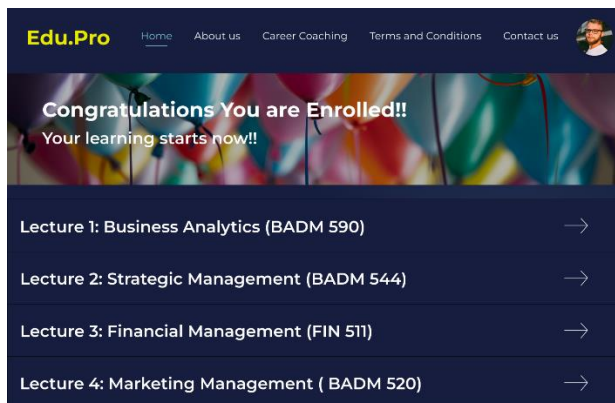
Edu.Pro Home About us Career Coaching Terms and Conditions Contact us

Congratulations You are Enrolled!!
Your learning starts now!!

Lecture 1: Business Analytics (BADM 590)

Lecture 2: Strategic Management (BADM 544)

Lecture 3: Financial Management (FIN 511)

Lecture 4: Marketing Management ( BADM 520)